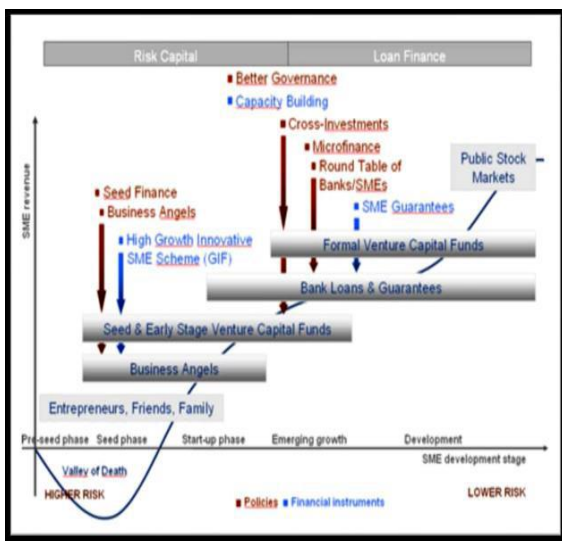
Risk Capital

Loan Finance

Better Governance

Capacity Building

Cross-Investments

Microfinance

Round Table of Banks/SMEs

SME Guarantees

Public Stock Markets

SME revenue

Seed Finance

Business Angels

High Growth Innovative SME Scheme (GIF)

Formal Venture Capital Funds

Bank Loans & Guarantees

Seed & Early Stage Venture Capital Funds

Business Angels

Entrepreneurs, Friends, Family

Pre-seed phase

Seed phase

Start-up phase

Emerging growth

Development

SME development stage

Valley of Death

HIGHER RISK

Policies

Financial instruments

LOWER RISK